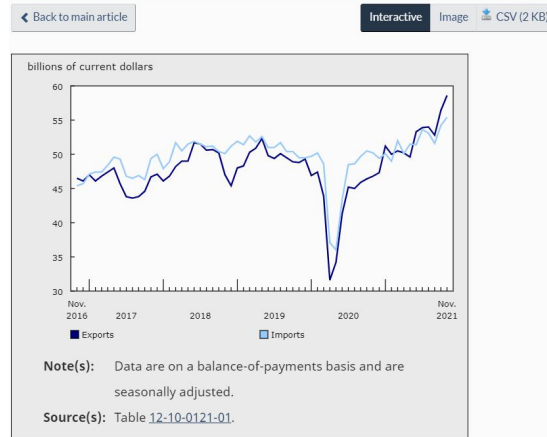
Back to main article

Interactive Image CSV (2 KB)

billions of current dollars

60
55
50
45
40
35
30

Nov. 2016
2017
2018
2019
2020
Nov. 2021

Exports
Imports

Note(s): Data are on a balance-of-payments basis and are seasonally adjusted.

Source(s): Table 12-10-0121-01.